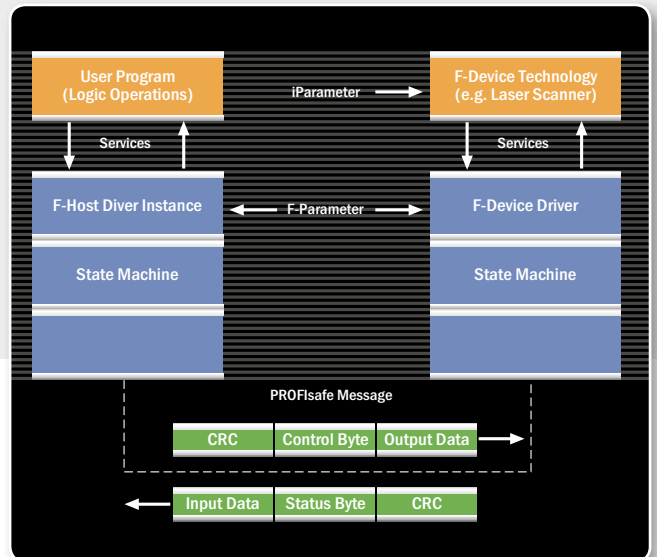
User Program (Logic Operations)

iParameter

F-Device Technology (e.g. Laser Scanner)

Services

Services

F-Host Diver Instance

F-Parameter

F-Device Driver

State Machine

State Machine

PROFIsafe Message

| CRC | Control Byte | Output Data |
|---|---|---|

| Input Data | Status Byte | CRC |
|---|---|---|